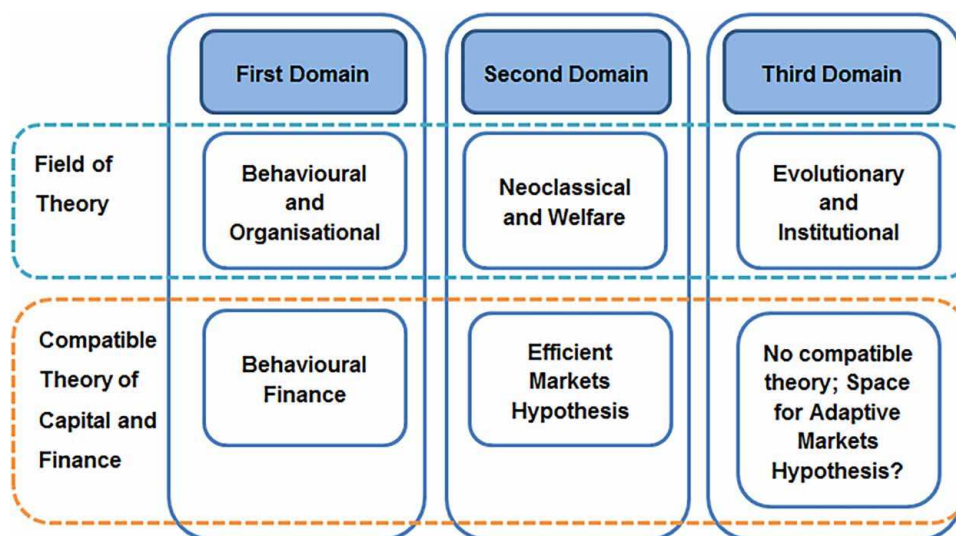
| | First Domain | Second Domain | Third Domain |
|---|---|---|---|
| Field of Theory | Behavioural and Organisational | Neoclassical and Welfare | Evolutionary and Institutional |
| Compatible Theory of Capital and Finance | Behavioural Finance | Efficient Markets Hypothesis | No compatible theory; Space for Adaptive Markets Hypothesis? |